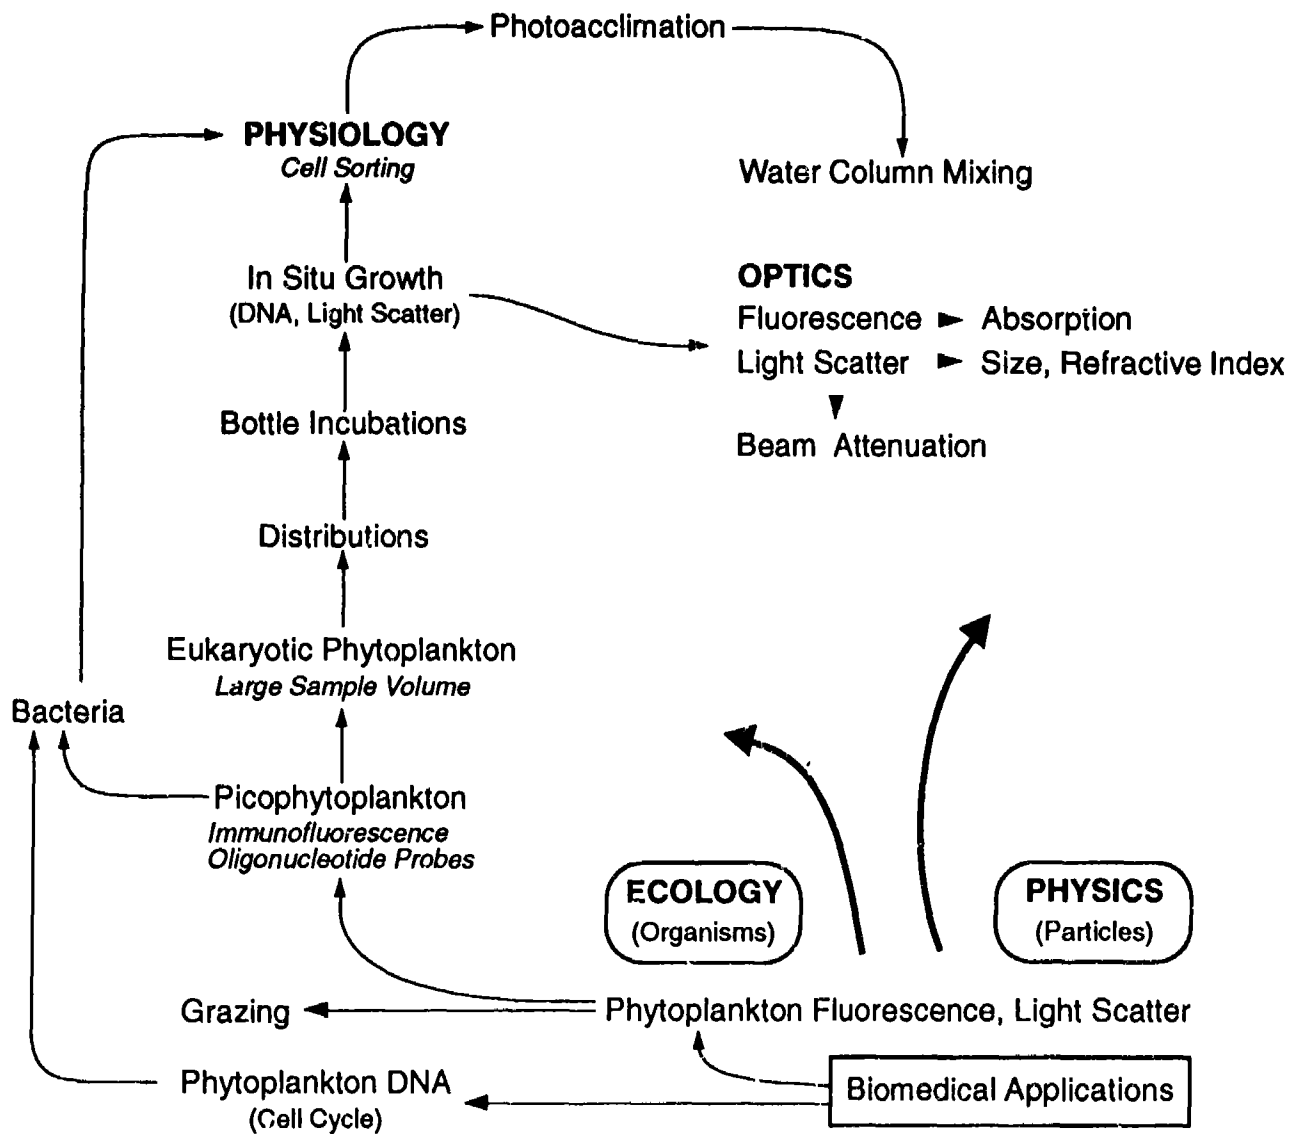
Photoacclimation

PHYSIOLOGY
Cell Sorting

Water Column Mixing

In Situ Growth
(DNA, Light Scatter)

OPTICS
Fluorescence ► Absorption
Light Scatter ► Size, Refractive Index
Beam Attenuation

Bottle Incubations

Distributions

Eukaryotic Phytoplankton
Large Sample Volume

Bacteria

Picophytoplankton
Immunofluorescence
Oligonucleotide Probes

ECOLOGY
(Organisms)

PHYSICS
(Particles)

Grazing

Phytoplankton Fluorescence, Light Scatter

Phytoplankton DNA
(Cell Cycle)

Biomedical Applications